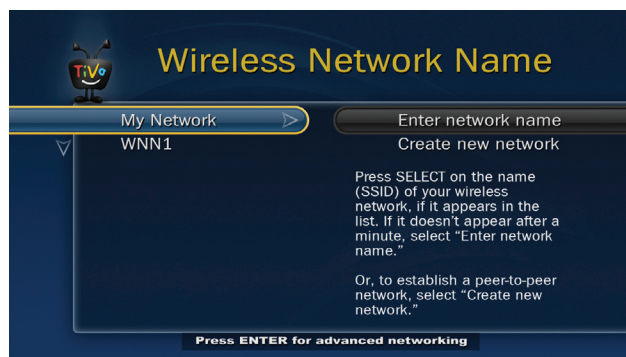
TiVo

Wireless Network Name

My Network

WNN1

Enter network name

Create new network

Press SELECT on the name (SSID) of your wireless network, if it appears in the list. If it doesn't appear after a minute, select "Enter network name."

Or, to establish a peer-to-peer network, select "Create new network."

Press ENTER for advanced networking